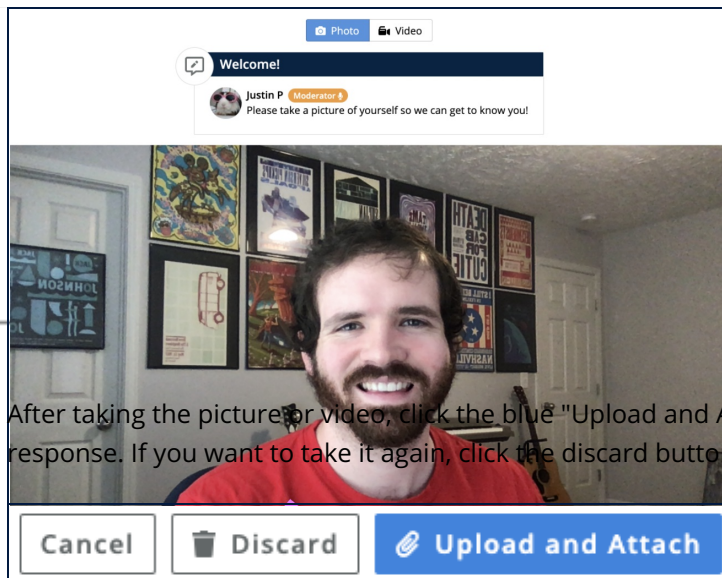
Photo Video

Welcome!

Justin P Moderator
Please take a picture of yourself so we can get to know you!

After taking the picture or video, click the blue "Upload and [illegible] response. If you want to take it again, click the discard butto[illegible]

Cancel Discard Upload and Attach